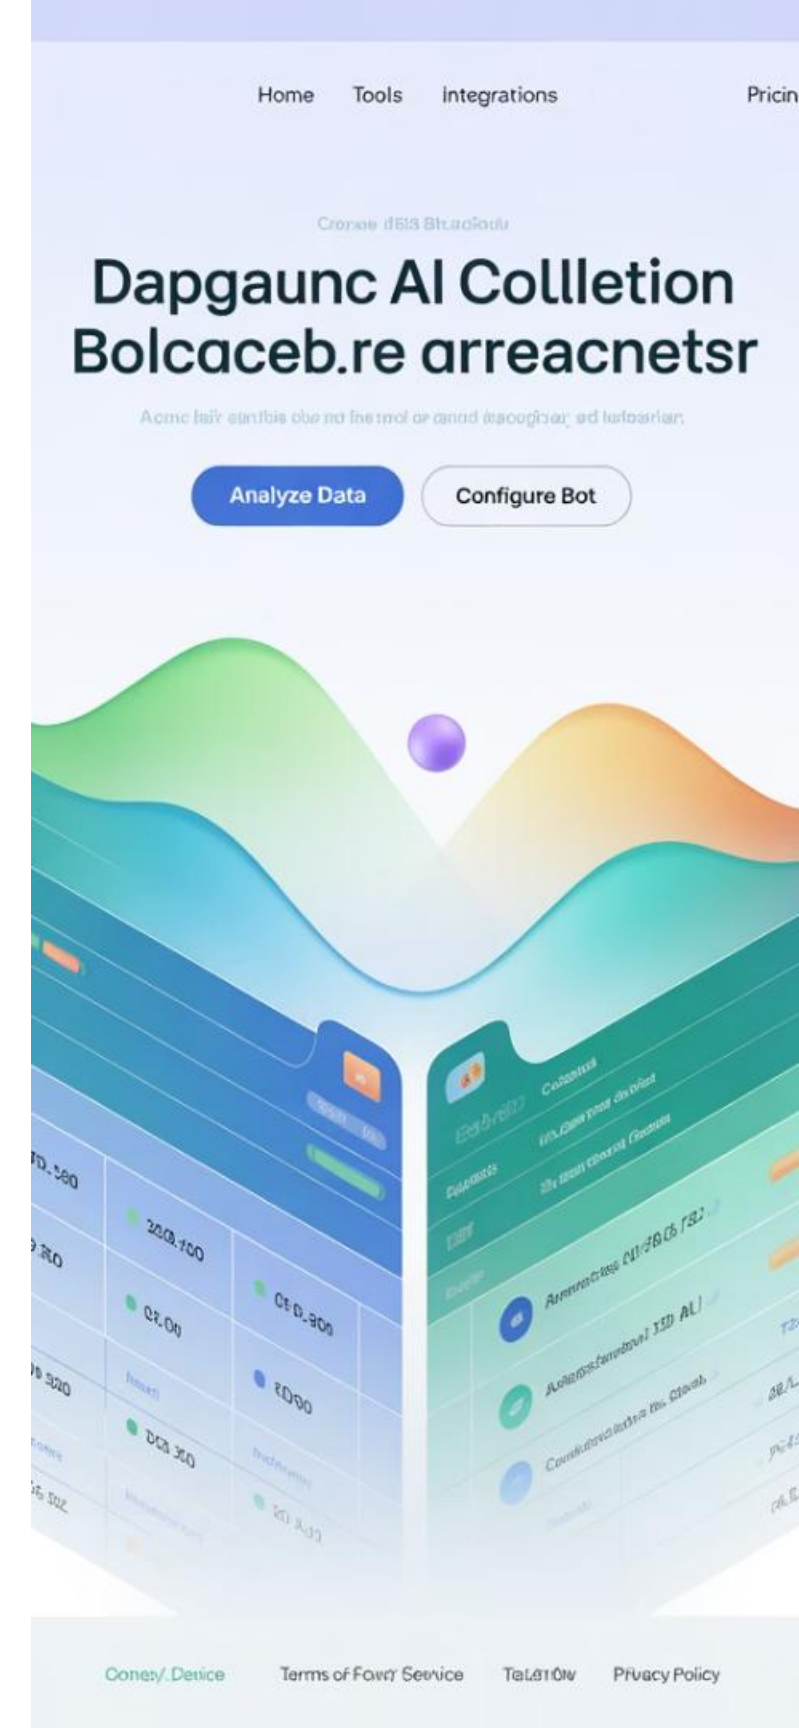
Home Tools Integrations Pricin

Cronae d613 Bt.adiodu

Dapgaunc AI Colletion Bolcaceb.re arreacnetsr

Acme lair ctntbis obe no lnemol or cnod (asougicay ed lutbarian.

Analyze Data

Configure Bot

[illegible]

Conesy. Device Terms of Fowr Service Talat0w Pivacy Policy